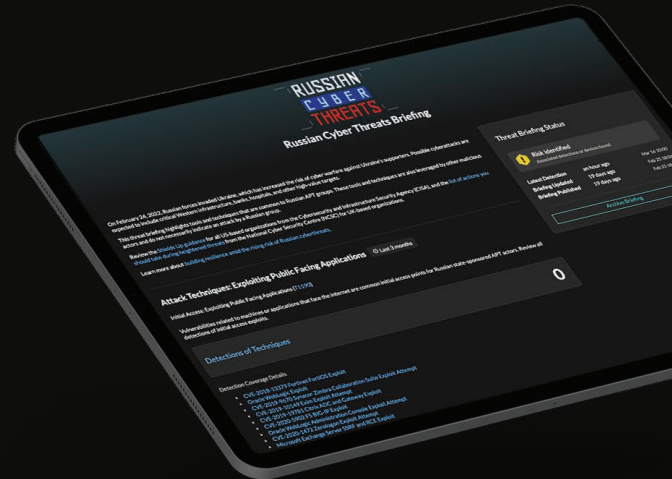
RUSSIAN CYBER THREATS

Russian Cyber Threats Briefing

On February 24, 2022, Russian forces invaded Ukraine, which has increased the risk of cyber warfare against Ukraine's supporters. Possible cyberattacks are expected to include critical Western infrastructure, banks, hospitals, and other high-value targets.

This threat briefing highlights tools and techniques that are common to Russian APT groups. These tools and techniques are also leveraged by other malicious actors and do not necessarily indicate an attack by a Russian group.

Review the Shields Up guidance for all US-based organizations from the Cybersecurity and Infrastructure Security Agency (CISA), and the list of actions you should take during heightened threats from the National Cyber Security Centre (NCSC) for UK-based organizations.

Learn more about building resilience amid the rising risk of Russian cyberthreats.

Attack Techniques: Exploiting Public Facing Applications

Last 3 months

Initial Access: Exploiting Public Facing Applications (T1190)

Vulnerabilities related to machines or applications that face the internet are common initial access points for Russian state-sponsored APT actors. Review all detections of initial access exploits.

0

Detections of Techniques

Detection Coverage Details

CVE-2018-13379 Fortinet FortiOS Exploit
Oracle WebLogic Exploit
CVE-2019-9670 Synacor Zimbra Collaboration Suite Exploit Attempt
CVE-2019-19781 Citrix ADC and Gateway Exploit
CVE-2020-5902 F5 BIG-IP Exploit
Oracle WebLogic Administration Console Exploit Attempt
CVE-2020-1472 Zerologon Exploit Attempt
Microsoft Exchange Server SSRF and RCE Exploit

Threat Briefing Status

Risk identified
Associated detections or devices found.

Latest Detection an hour ago Mar 14
Briefing Updated 19 days ago Feb 2
Briefing Published 19 days ago Feb 2

Archive Briefing